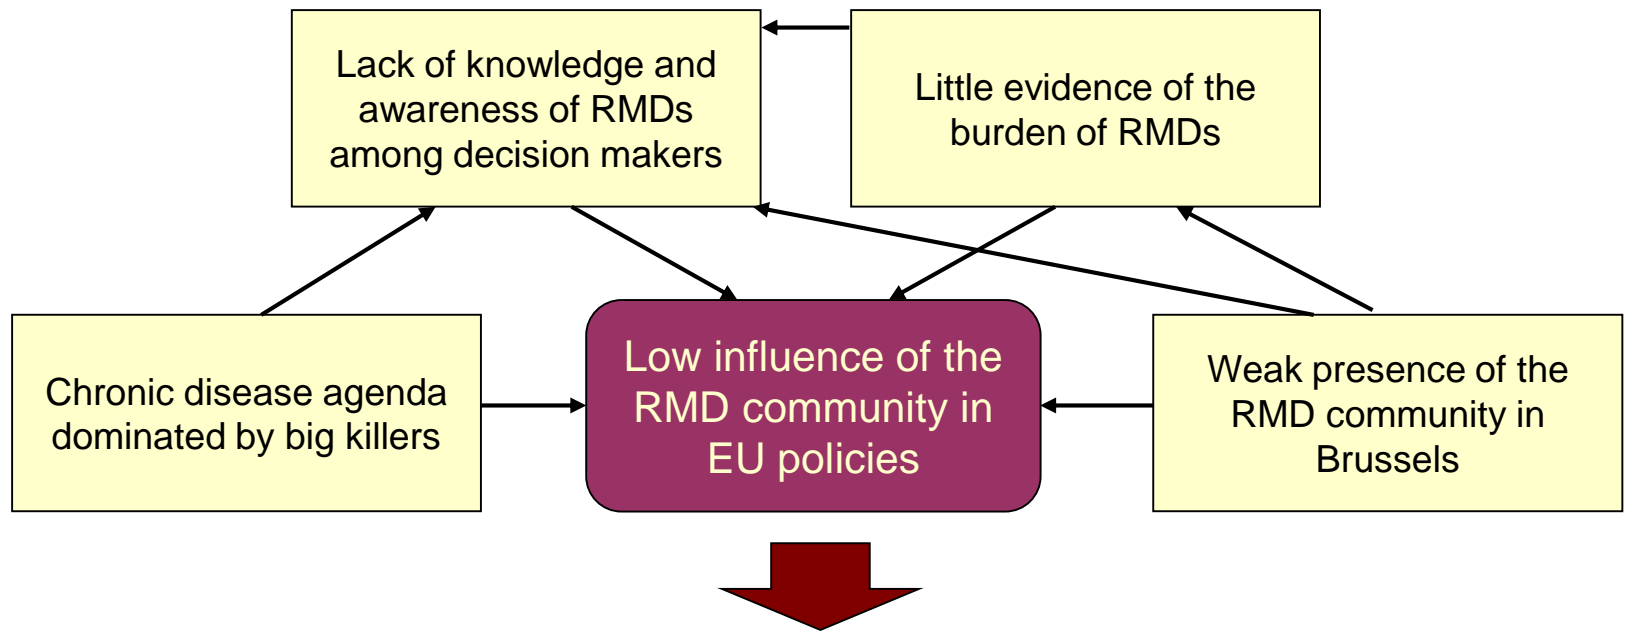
Lack of knowledge and awareness of RMDs among decision makers

Little evidence of the burden of RMDs

Chronic disease agenda dominated by big killers

Low influence of the RMD community in EU policies

Weak presence of the RMD community in Brussels